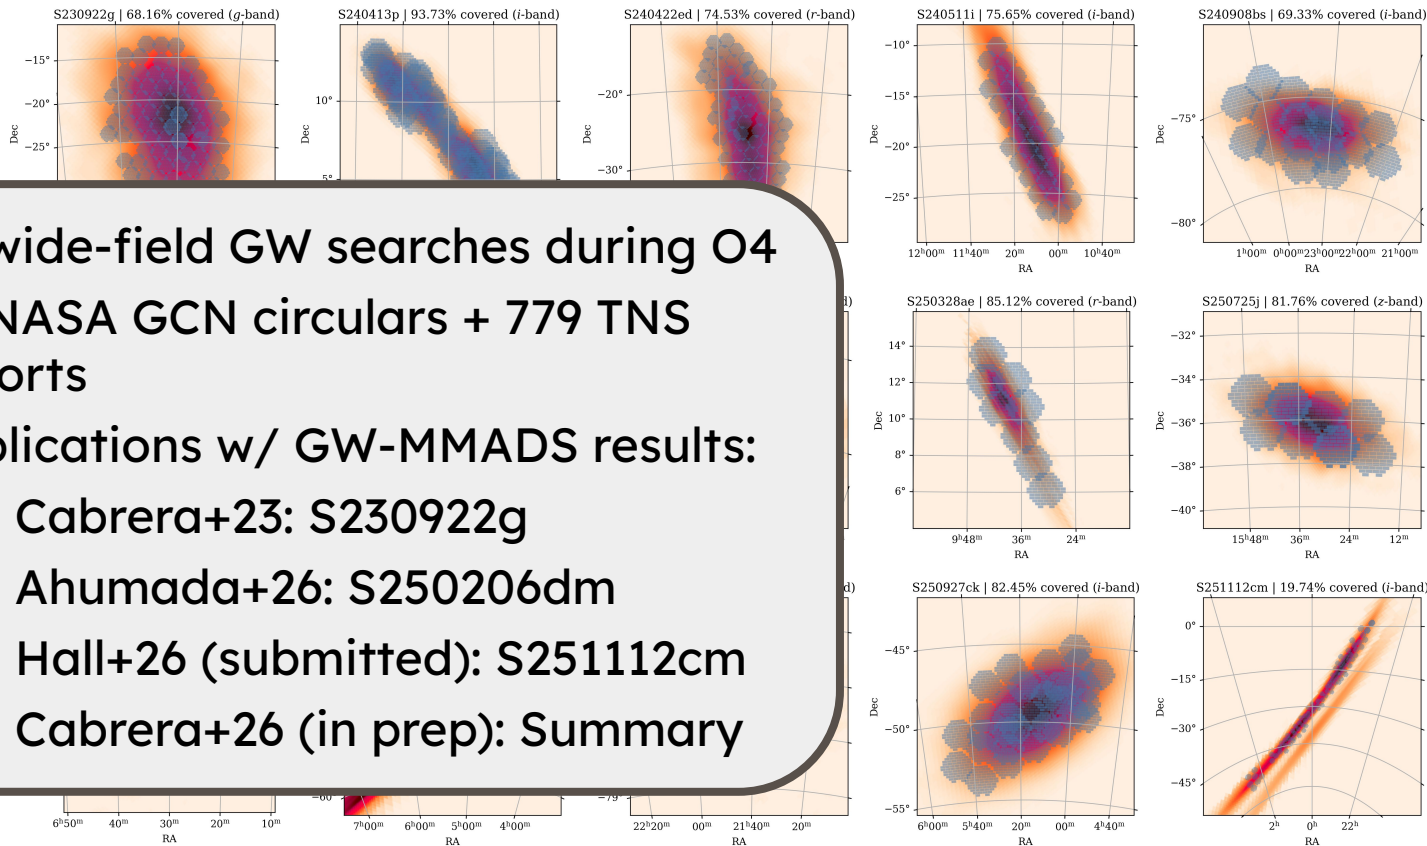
S230922g | 68.16% covered (g-band)

−15°

−20°

−25°

Dec

S240413p | 93.73% covered (i-band)

10°

5°

Dec

S240422ed | 74.53% covered (r-band)

−20°

−30°

Dec

S240511i | 75.65% covered (i-band)

−10°

−15°

−20°

−25°

Dec

$12^h00^m$ $11^h40^m$ $20^m$ $00^m$ $10^h40^m$

RA

S240908bs | 69.33% covered (i-band)

−75°

−80°

Dec

$1^h00^m$ $0^h00^m$ $23^h00^m$ $22^h00^m$ $21^h00^m$

RA

wide-field GW searches during O4

NASA GCN circulars + 779 TNS orts

lications w/ GW-MMADS results:

Cabrera+23: S230922g

Ahumada+26: S250206dm

Hall+26 (submitted): S251112cm

Cabrera+26 (in prep): Summary

S250328ae | 85.12% covered (r-band)

14°

12°

10°

8°

6°

Dec

$9^h48^m$ $36^m$ $24^m$

RA

S250725j | 81.76% covered (z-band)

−32°

−34°

−36°

−38°

−40°

Dec

$15^h48^m$ $36^m$ $24^m$ $12^m$

RA

S250927ck | 82.45% covered (i-band)

−45°

−50°

−55°

Dec

$6^h00^m$ $5^h40^m$ $20^m$ $00^m$ $4^h40^m$

RA

S251112cm | 19.74% covered (i-band)

0°

−15°

−30°

−45°

Dec

$2^h$ $0^h$ $22^h$

RA

$6^h50^m$ $40^m$ $30^m$ $20^m$ $10^m$

RA

−60

$7^h00^m$ $6^h00^m$ $5^h00^m$ $4^h00^m$

RA

−79

$22^h20^m$ $00^m$ $21^h40^m$ $20^m$

RA